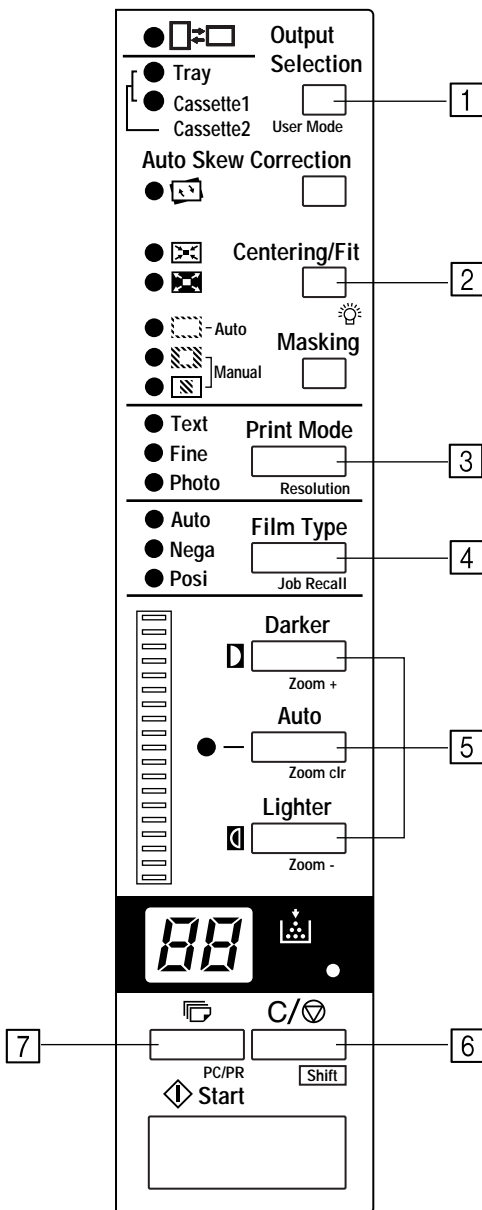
Output Selection
Tray
Cassette1
Cassette2
User Mode
1

Auto Skew Correction

Centering/Fit
2

- Auto
Manual
Masking

Text
Fine
Photo
Print Mode
Resolution
3

Auto
Nega
Posi
Film Type
Job Recall
4

Darker
Zoom +
Auto
Zoom clr
Lighter
Zoom -
5

88

C/
PC/PR
Shift
Start
7
6